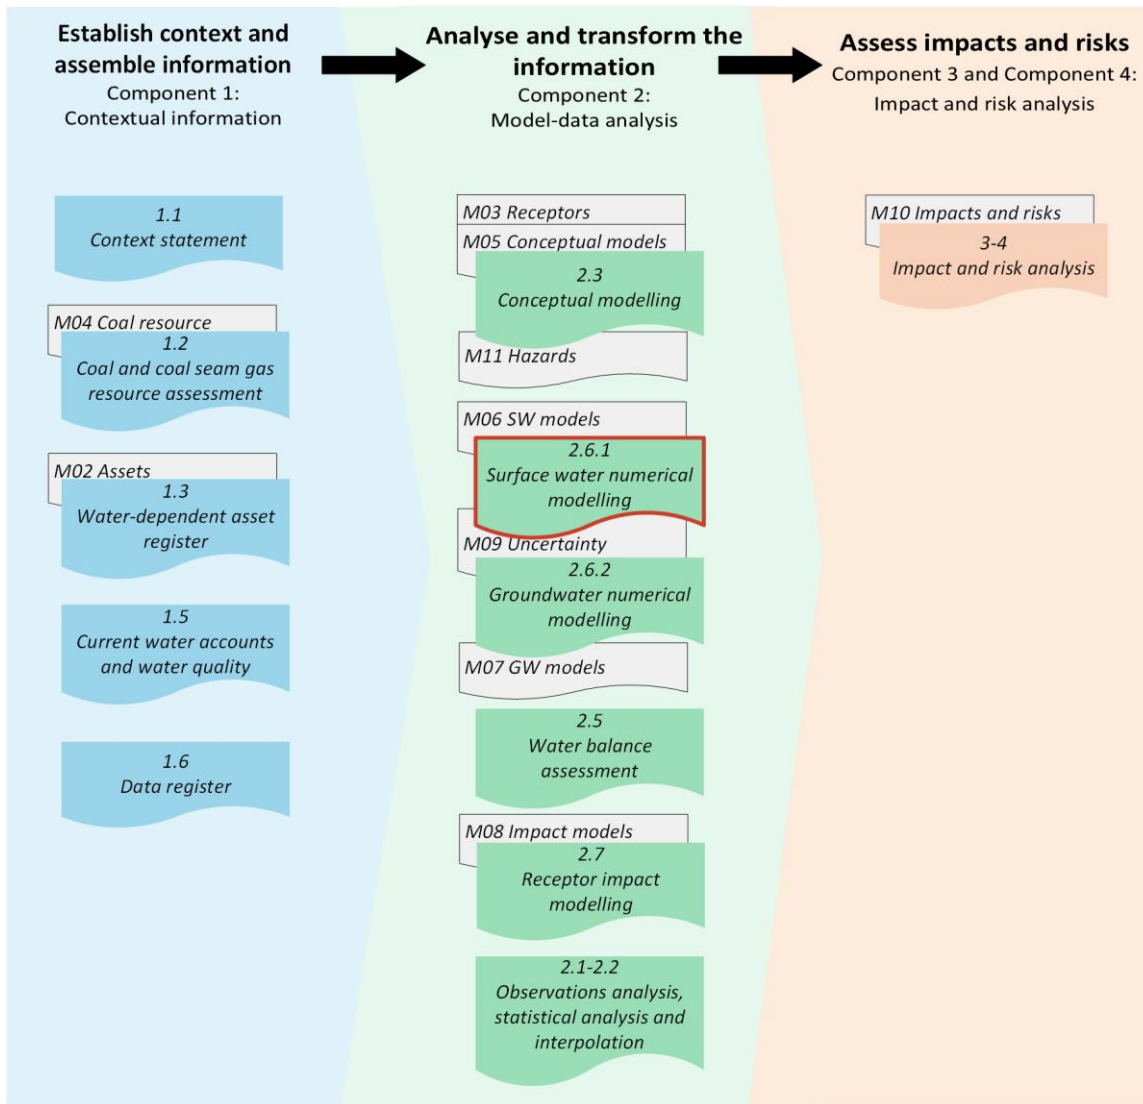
Establish context and assemble information
Component 1:
Contextual information

Analyse and transform the information
Component 2:
Model-data analysis

Assess impacts and risks
Component 3 and Component 4:
Impact and risk analysis

1.1
Context statement

M04 Coal resource
1.2
Coal and coal seam gas resource assessment

M02 Assets
1.3
Water-dependent asset register

1.5
Current water accounts and water quality

1.6
Data register

M03 Receptors
M05 Conceptual models
2.3
Conceptual modelling

M11 Hazards

M06 SW models
2.6.1
Surface water numerical modelling

M09 Uncertainty
2.6.2
Groundwater numerical modelling

M07 GW models

2.5
Water balance assessment

M08 Impact models
2.7
Receptor impact modelling

2.1-2.2
Observations analysis, statistical analysis and interpolation

M10 Impacts and risks
3-4
Impact and risk analysis